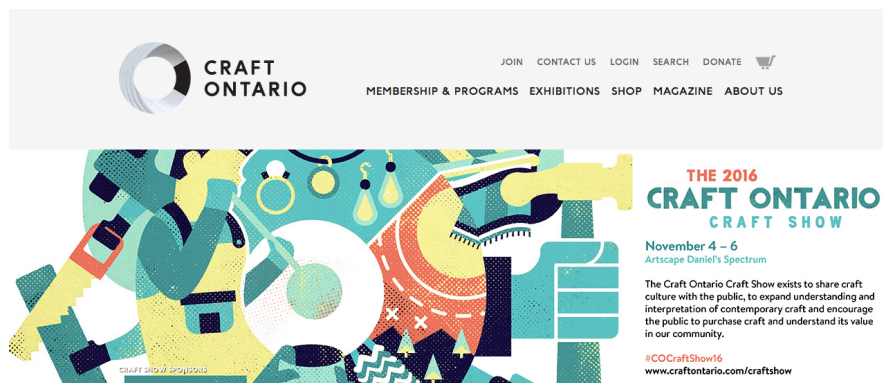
CRAFT ONTARIO

JOIN CONTACT US LOGIN SEARCH DONATE

MEMBERSHIP & PROGRAMS EXHIBITIONS SHOP MAGAZINE ABOUT US

THE 2016 CRAFT ONTARIO CRAFT SHOW

November 4 – 6
Artscape Daniel's Spectrum

The Craft Ontario Craft Show exists to share craft culture with the public, to expand understanding and interpretation of contemporary craft and encourage the public to purchase craft and understand its value in our community.

#COCraftShow16
www.craftontario.com/craftshow

CRAFT SHOW SPONSORS